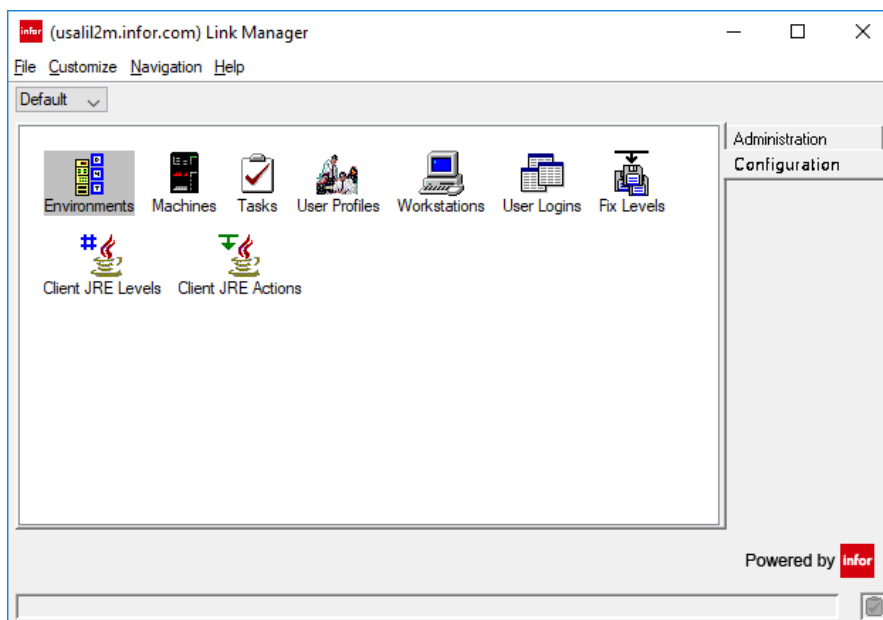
infor (usalil2m.infor.com) Link Manager

File Customize Navigation Help

Default

Environments Machines Tasks User Profiles Workstations User Logins Fix Levels

Client JRE Levels Client JRE Actions

Administration
Configuration

Powered by infor